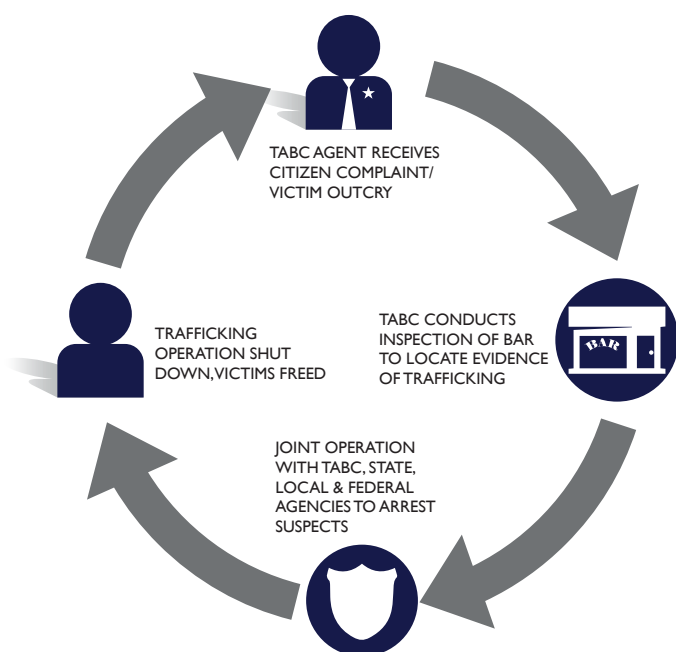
TABC AGENT RECEIVES CITIZEN COMPLAINT/ VICTIM OUTCRY

BAR

TABC CONDUCTS INSPECTION OF BAR TO LOCATE EVIDENCE OF TRAFFICKING

JOINT OPERATION WITH TABC, STATE, LOCAL & FEDERAL AGENCIES TO ARREST SUSPECTS

TRAFFICKING OPERATION SHUT DOWN, VICTIMS FREED